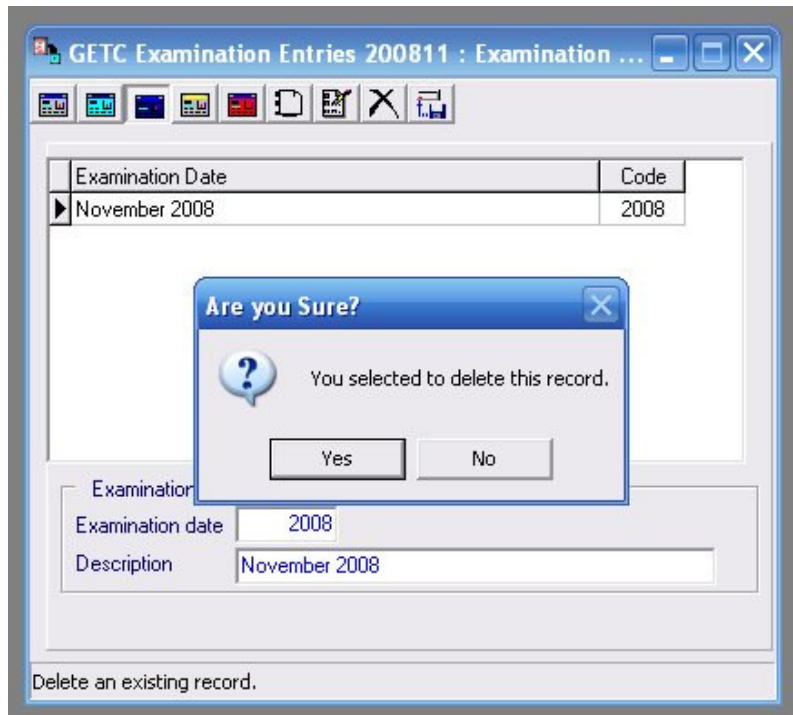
GETC Examination Entries 200811 : Examination ...

| Examination Date | Code |
|---|---|
| November 2008 | 2008 |

Are you Sure?

You selected to delete this record.

Yes

No

Examination

Examination date 2008

Description November 2008

Delete an existing record.